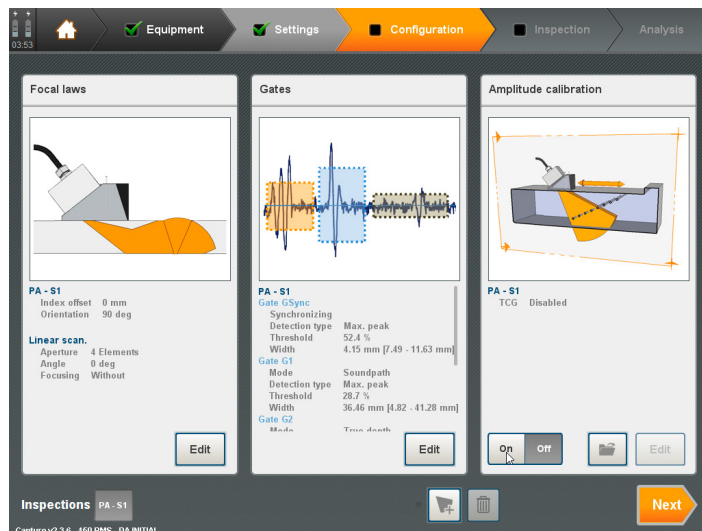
03:53

Equipment
Settings
Configuration
Inspection
Analysis

Focal laws

PA - S1
Index offset 0 mm
Orientation 90 deg

Linear scan.
Aperture 4 Elements
Angle 0 deg
Focusing Without

Edit

Gates

PA - S1
Gate GSync
Synchronizing
Detection type Max. peak
Threshold 52.4 %
Width 4.15 mm [7.49 - 11.63 mm]
Gate G1
Mode Soundpath
Detection type Max. peak
Threshold 28.7 %
Width 36.46 mm [4.82 - 41.28 mm]
Gate G2
Mode True depth

Edit

Amplitude calibration

PA - S1
TCG Disabled

On Off

Edit

Inspections PA - S1

Next

Capture v2.3.6 - 160 RMS - PA INITIAL